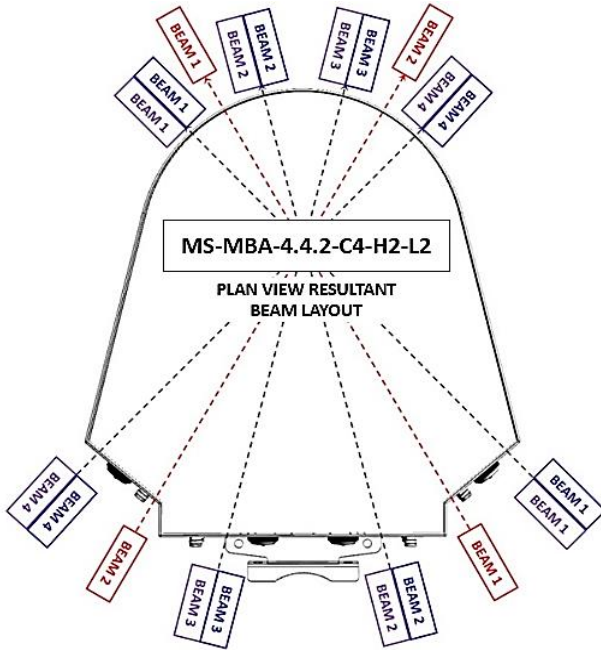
BEAM 1

BEAM 1
BEAM 1

BEAM 2
BEAM 2

BEAM 3
BEAM 3

BEAM 2

BEAM 4
BEAM 4

MS-MBA-4.4.2-C4-H2-L2

PLAN VIEW RESULTANT
BEAM LAYOUT

BEAM 4
BEAM 4

BEAM 2

BEAM 3
BEAM 3

BEAM 2
BEAM 2

BEAM 1

BEAM 1
BEAM 1